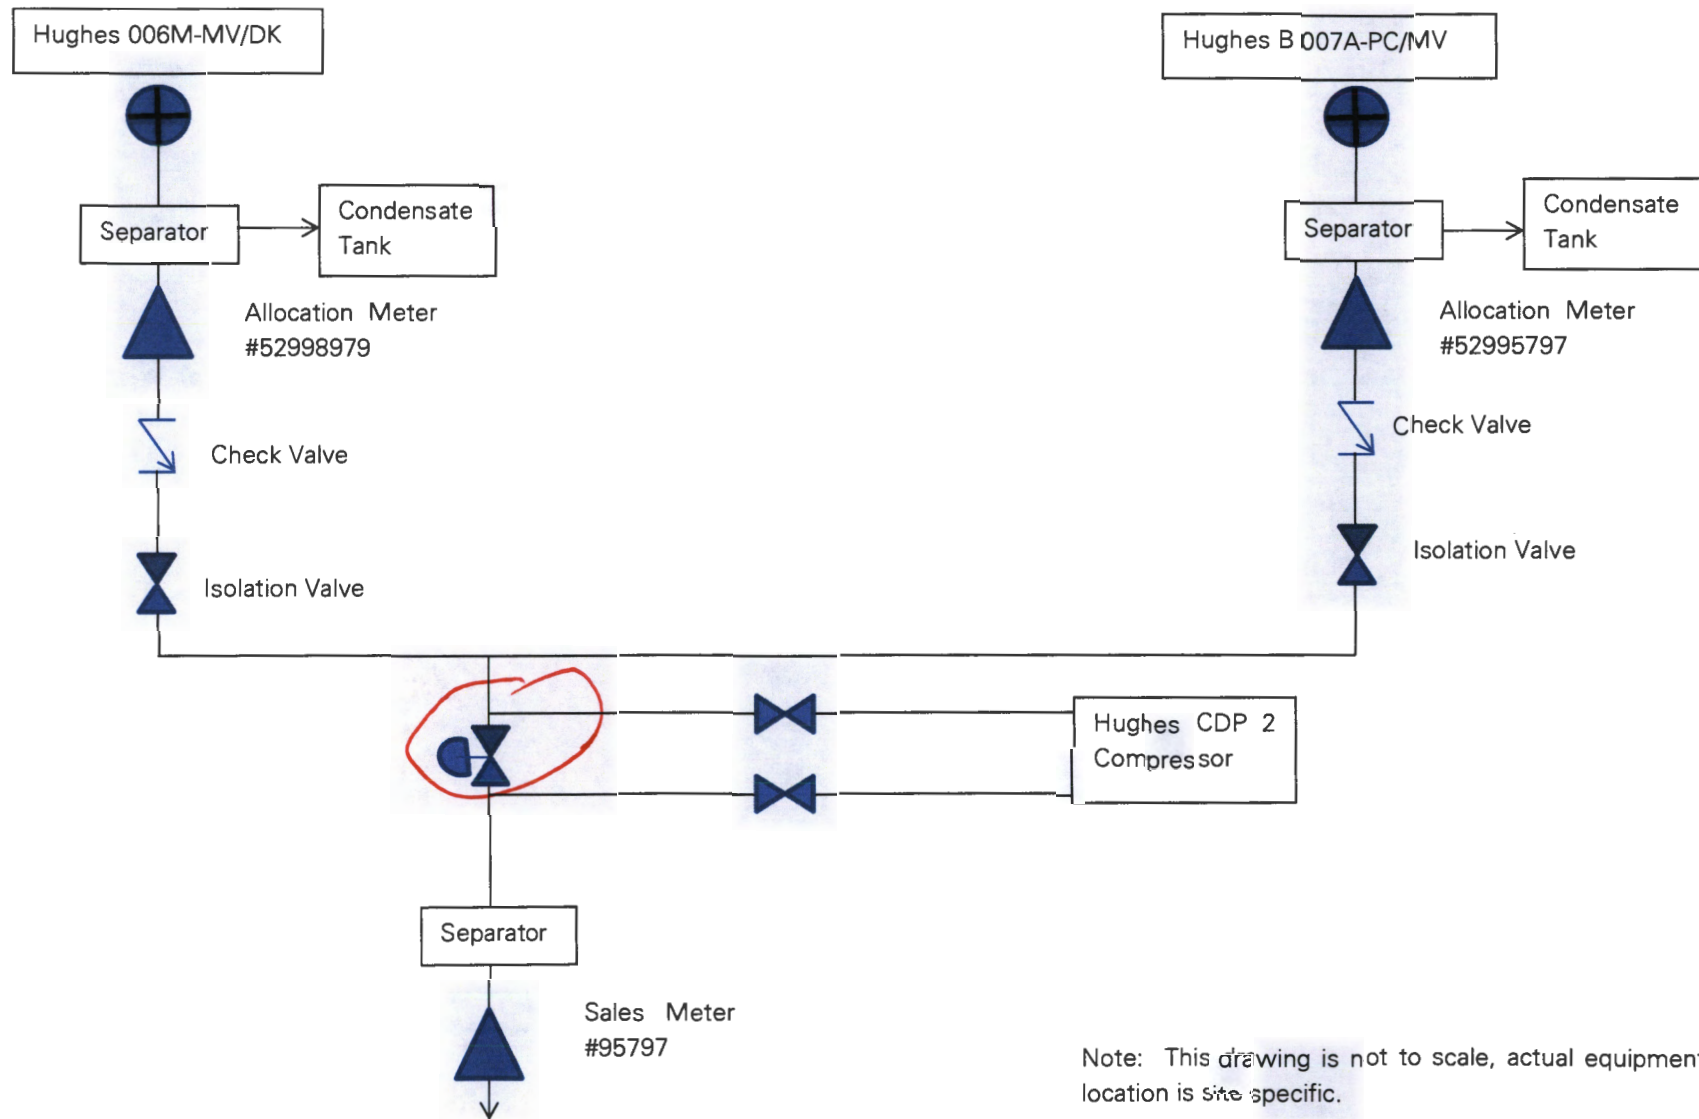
Hughes 006M-MV/DK

Hughes B 007A-PC/MV

Separator

Condensate Tank

Separator

Condensate Tank

Allocation Meter #52998979

Allocation Meter #52995797

Check Valve

Check Valve

Isolation Valve

Isolation Valve

Hughes CDP 2 Compressor

Separator

Sales Meter #95797

Note: This drawing is not to scale, actual equipmen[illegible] location is site specific.